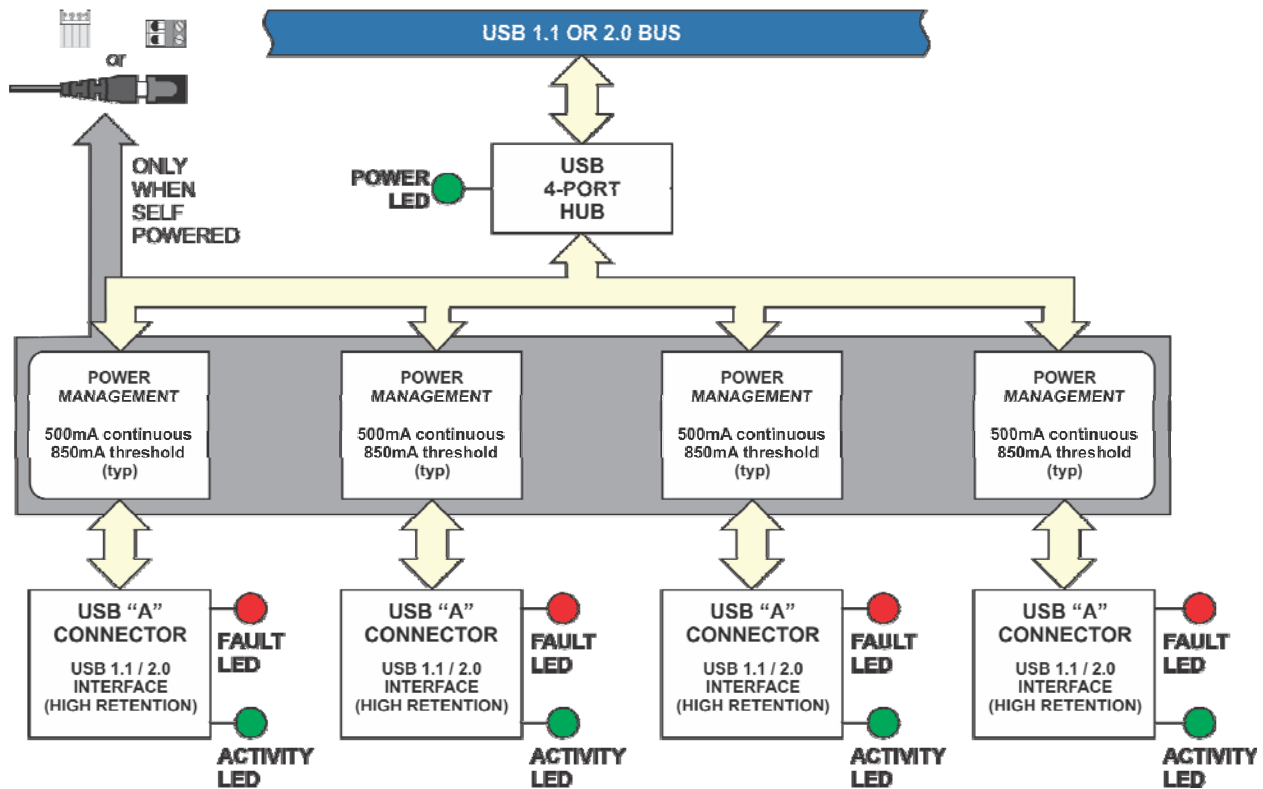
or

USB 1.1 OR 2.0 BUS

ONLY WHEN SELF POWERED

POWER LED

USB 4-PORT HUB

POWER
*MANAGEMENT*

500mA continuous
850mA threshold
(typ)

POWER
*MANAGEMENT*

500mA continuous
850mA threshold
(typ)

POWER
*MANAGEMENT*

500mA continuous
850mA threshold
(typ)

POWER
*MANAGEMENT*

500mA continuous
850mA threshold
(typ)

USB "A" CONNECTOR
USB 1.1 / 2.0 INTERFACE (HIGH RETENTION)

FAULT LED

ACTIVITY LED

USB "A" CONNECTOR
USB 1.1 / 2.0 INTERFACE (HIGH RETENTION)

FAULT LED

ACTIVITY LED

USB "A" CONNECTOR
USB 1.1 / 2.0 INTERFACE (HIGH RETENTION)

FAULT LED

ACTIVITY LED

USB "A" CONNECTOR
USB 1.1 / 2.0 INTERFACE (HIGH RETENTION)

FAULT LED

ACTIVITY LED